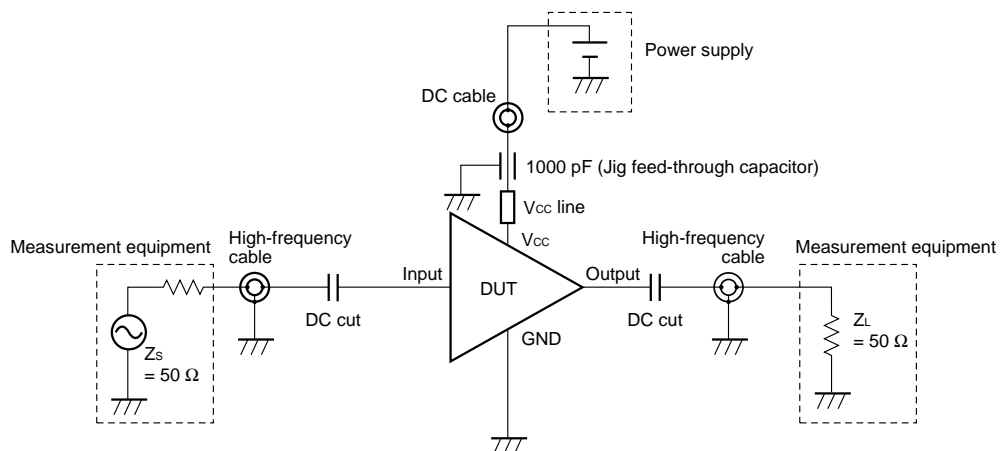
Power supply

DC cable

1000 pF (Jig feed-through capacitor)

$V_{CC}$ line

$V_{CC}$

Measurement equipment

High-frequency cable

Input

DUT

Output

High-frequency cable

Measurement equipment

DC cut

GND

DC cut

$Z_S$ = 50 Ω

$Z_L$ = 50 Ω